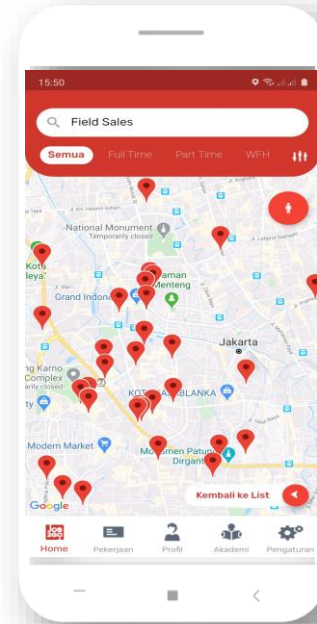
15:50

Field Sales

Semua Full Time Part Time WFH

National Monument
Temporarily closed

Kota
Beya

Taman
Menteng

Grand Indone

Jakarta

ng Karno
Complex

KOTA KASABLANKA

Modern Market

Monumen Patung
Dirgant

Google

Kembali ke List

Home Pekerjaan Profil Akademi Pengaturan